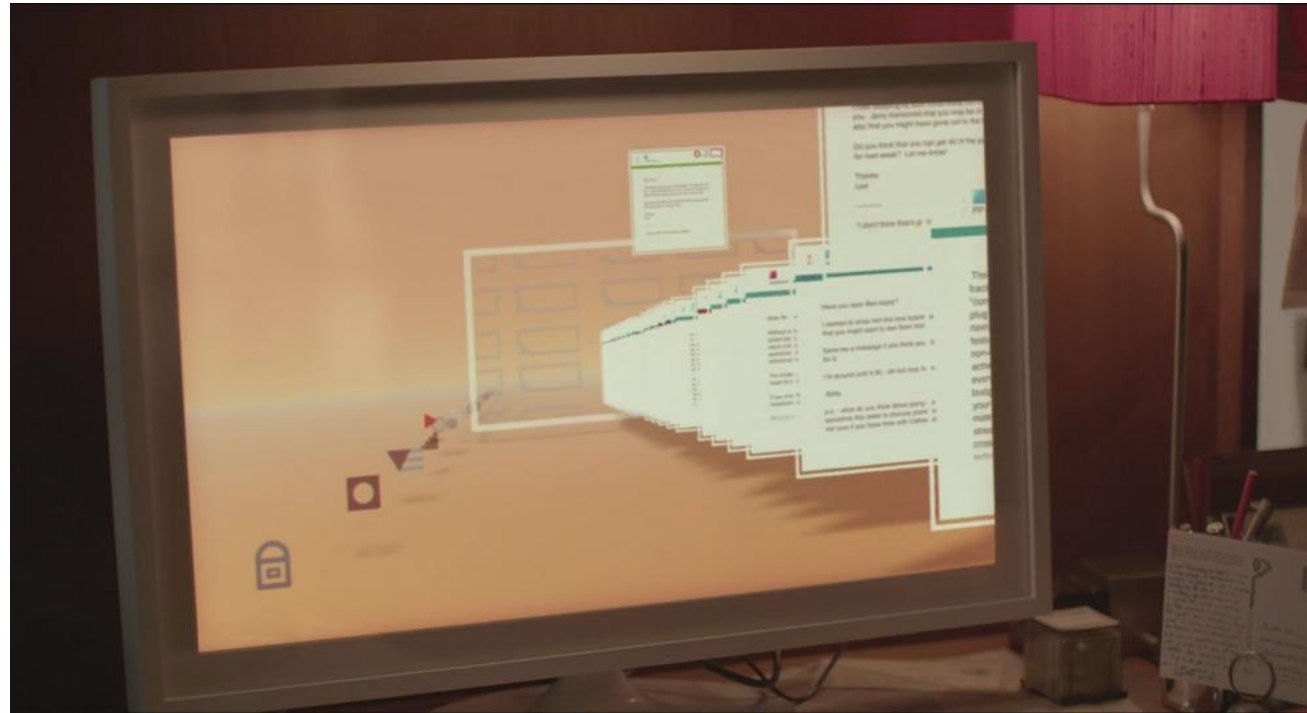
you. Jenny mentioned that you may be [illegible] also that you might have gone out to the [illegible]

Do you think that you can get 40 of the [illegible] for next week? Let me know!

Thanks
Lexi

"I don't think that's g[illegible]

Have you seen Ben today?

I wanted to show him the new layout that you might want to see Ben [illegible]

Send me a message if you think you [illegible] for it.

I'm around until 4:30 ...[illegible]

Abby

p.s. - what do you think about going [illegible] sometime this week to choose plants not sure if you have time with Cather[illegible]

The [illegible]
trac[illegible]
"con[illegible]
plug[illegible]
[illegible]
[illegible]
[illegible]
acti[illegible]
eve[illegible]
bud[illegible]
you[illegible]
ma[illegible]
alre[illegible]
cro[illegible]
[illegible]